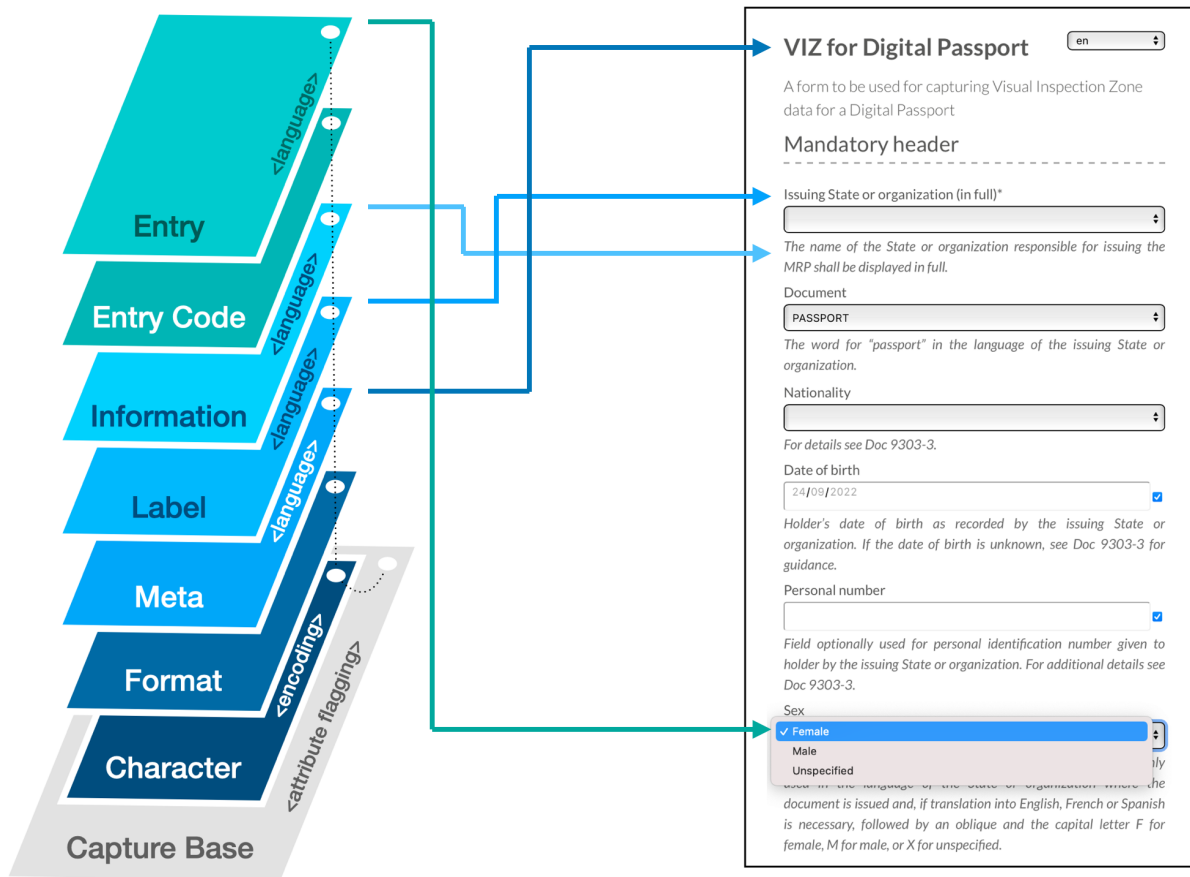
Entry
<language>
Entry Code
<language>
Information
<language>
Label
<language>
Meta
Format
<encoding>
Character
<attribute flagging>
Capture Base

VIZ for Digital Passport
en
A form to be used for capturing Visual Inspection Zone data for a Digital Passport
Mandatory header
Issuing State or organization (in full)*
The name of the State or organization responsible for issuing the MRP shall be displayed in full.
Document
PASSPORT
The word for "passport" in the language of the issuing State or organization.
Nationality
For details see Doc 9303-3.
Date of birth
24/09/2022
Holder's date of birth as recorded by the issuing State or organization. If the date of birth is unknown, see Doc 9303-3 for guidance.
Personal number
Field optionally used for personal identification number given to holder by the issuing State or organization. For additional details see Doc 9303-3.
Sex
✓ Female
Male
Unspecified
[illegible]ly used in the language of the State or organization where the document is issued and, if translation into English, French or Spanish is necessary, followed by an oblique and the capital letter F for female, M for male, or X for unspecified.